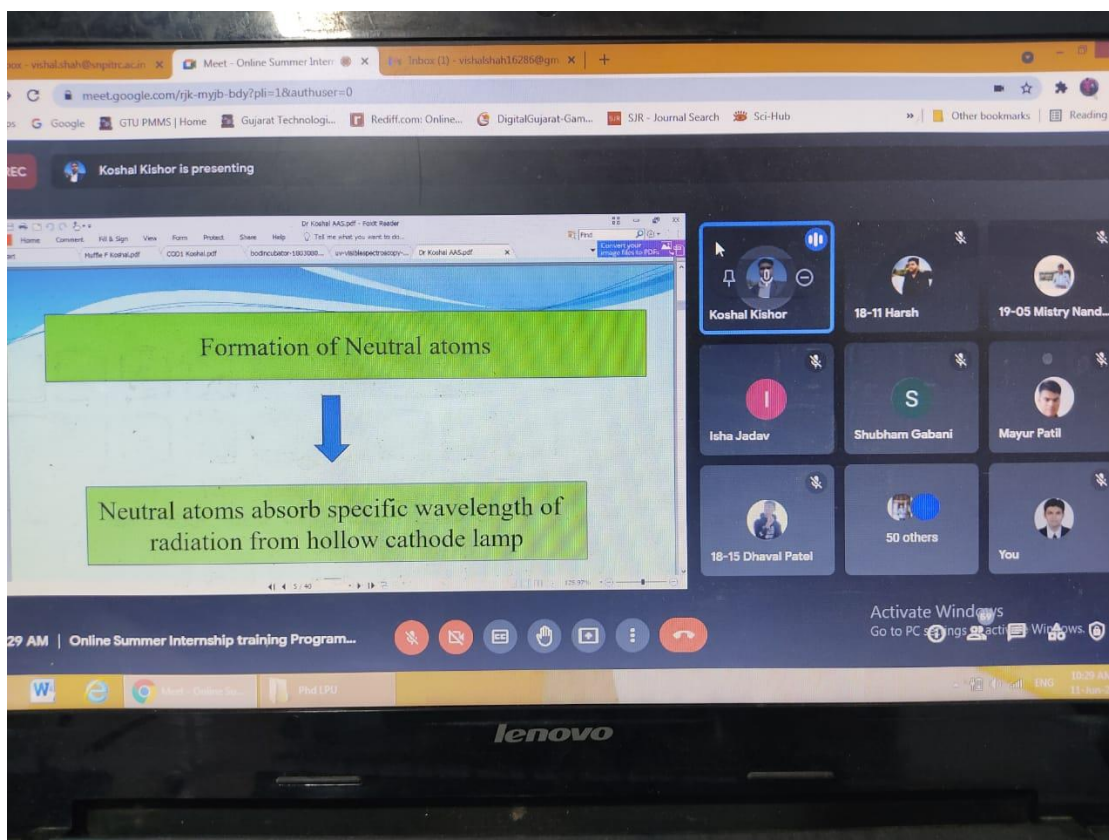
ox - vishal.shah@snpitrc.ac.in × Meet - Online Summer Intern × Inbox (1) - vishalshah16286@gm × +

meet.google.com/rjk-myjb-bdy?pli=1&authuser=0

Google GTU PMMS | Home Gujarat Technologi... Rediff.com: Online... DigitalGujarat-Gam... SJR - Journal Search Sci-Hub » Other bookmarks Reading

REC Koshal Kishor is presenting

Dr Koshal AAS.pdf - Foxit Reader

Home Comment Fill & Sign View Form Protect Share Help Tell me what you want to do...

Huffle F Koshal.pdf COD1 Koshal.pdf bodincubator-1003000... uv-visiblespectroscopy-... Dr Koshal AAS.pdf

Find

Convert your image files to PDFs

Formation of Neutral atoms

Neutral atoms absorb specific wavelength of radiation from hollow cathode lamp

5 / 40

Koshal Kishor

18-11 Harsh

19-05 Mistry Nand...

I

Isha Jadav

S

Shubham Gabani

Mayur Patil

18-15 Dhaval Patel

50 others

You

Activate Windows
Go to PC settings to activate Windows.

29 AM | Online Summer Internship training Program...

Phd LPU

ENG 10:29 AM 11-Jun

lenovo